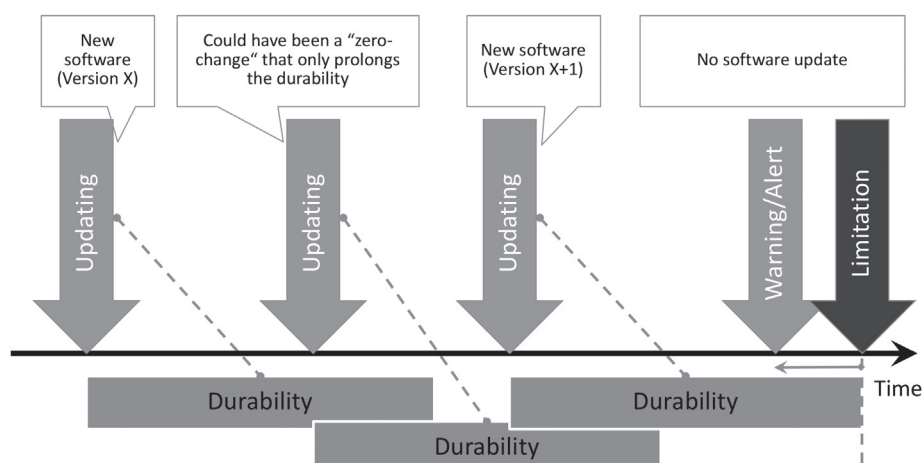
New software (Version X)

Could have been a “zero-change“ that only prolongs the durability

New software (Version X+1)

No software update

Updating

Updating

Updating

Warning/Alert

Limitation

Time

Durability

Durability

Durability